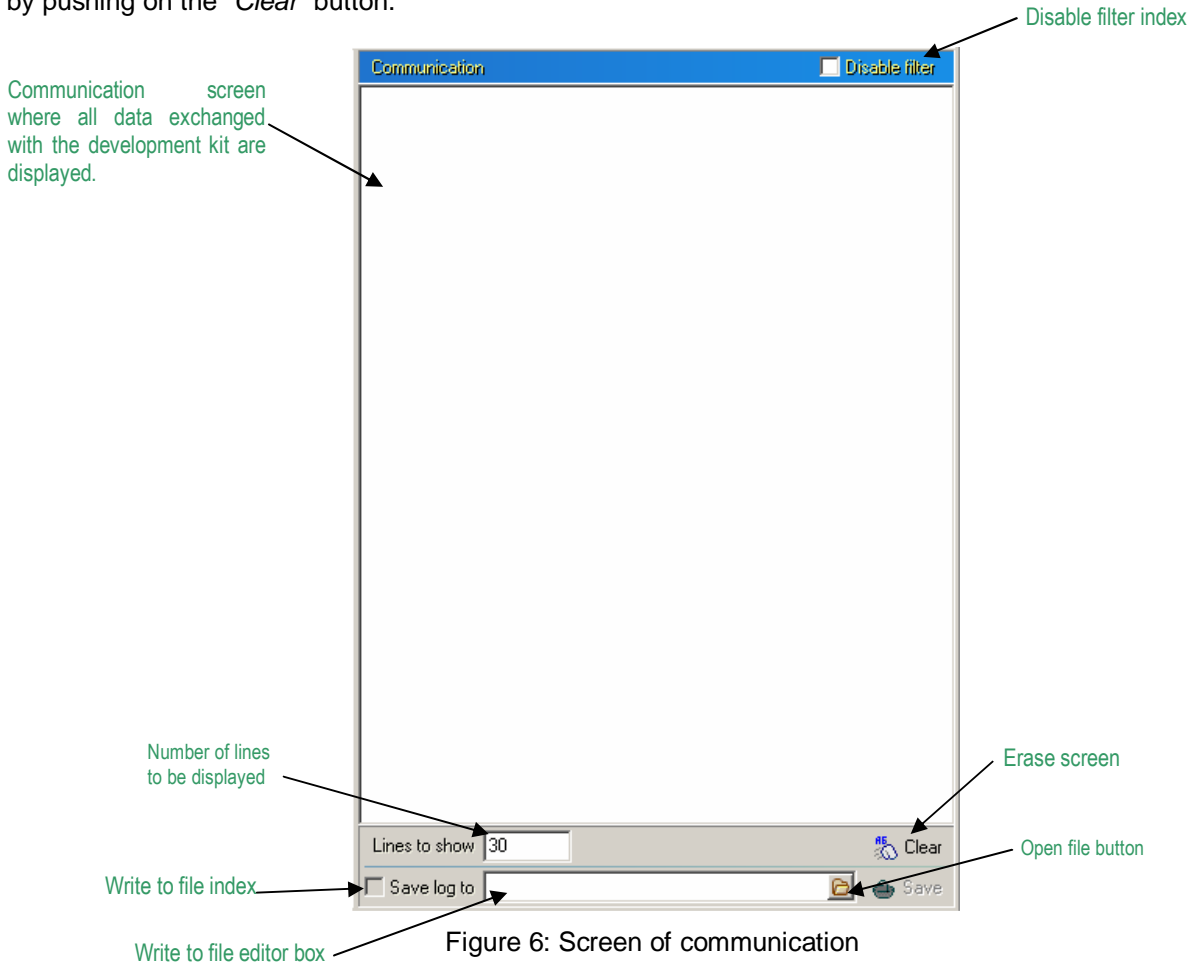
by pushing on the "Clear" button.

Disable filter index

Communication

Disable filter

Communication screen where all data exchanged with the development kit are displayed.

Number of lines to be displayed

Erase screen

Lines to show 30

Clear

Open file button

Write to file index

Save log to

Save

Write to file editor box

Figure 6: Screen of communication